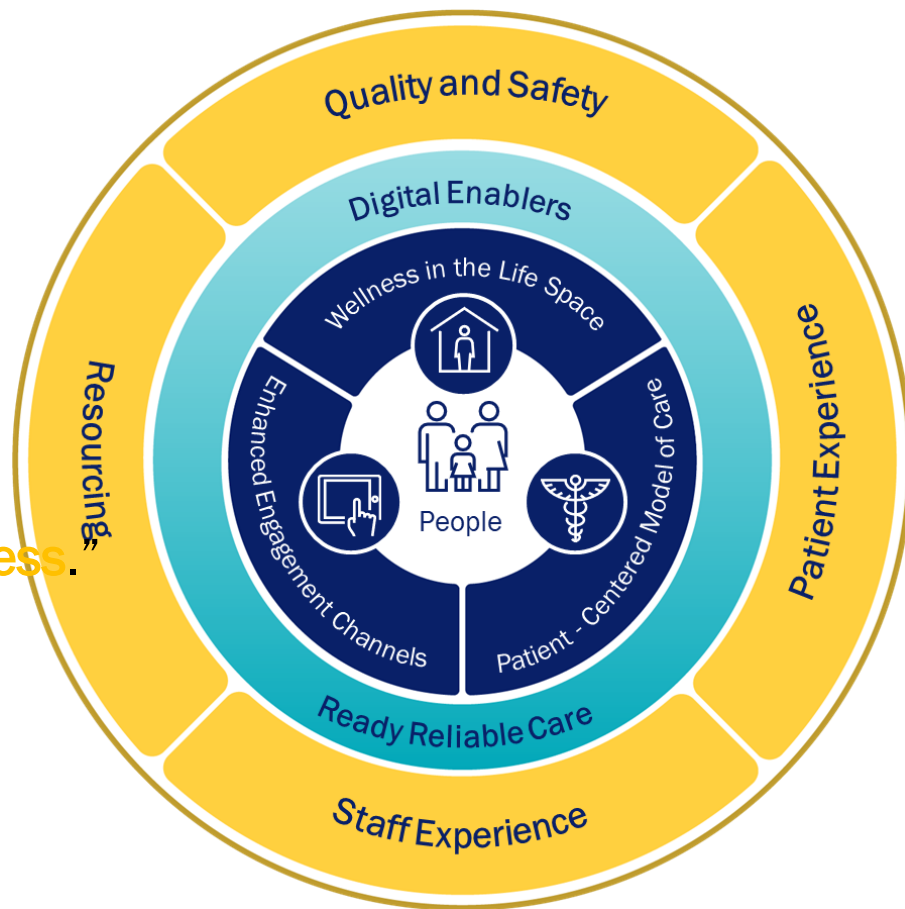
Quality and Safety

Digital Enablers

Wellness in the Life Space

Resourcing

Enhanced Engagement Channels

People

Patient - Centered Model of Care

Patient Experience

ess."

Ready Reliable Care

Staff Experience